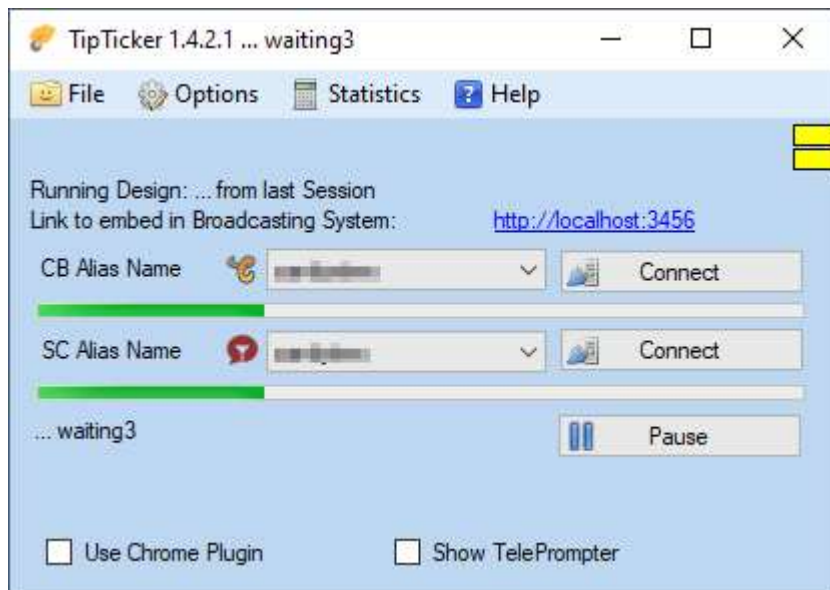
TipTicker 1.4.2.1 ... waiting3

File Options Statistics Help

Running Design: ... from last Session
Link to embed in Broadcasting System: http://localhost:3456

CB Alias Name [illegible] Connect

SC Alias Name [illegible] Connect

... waiting3 Pause

Use Chrome Plugin Show TelePrompter